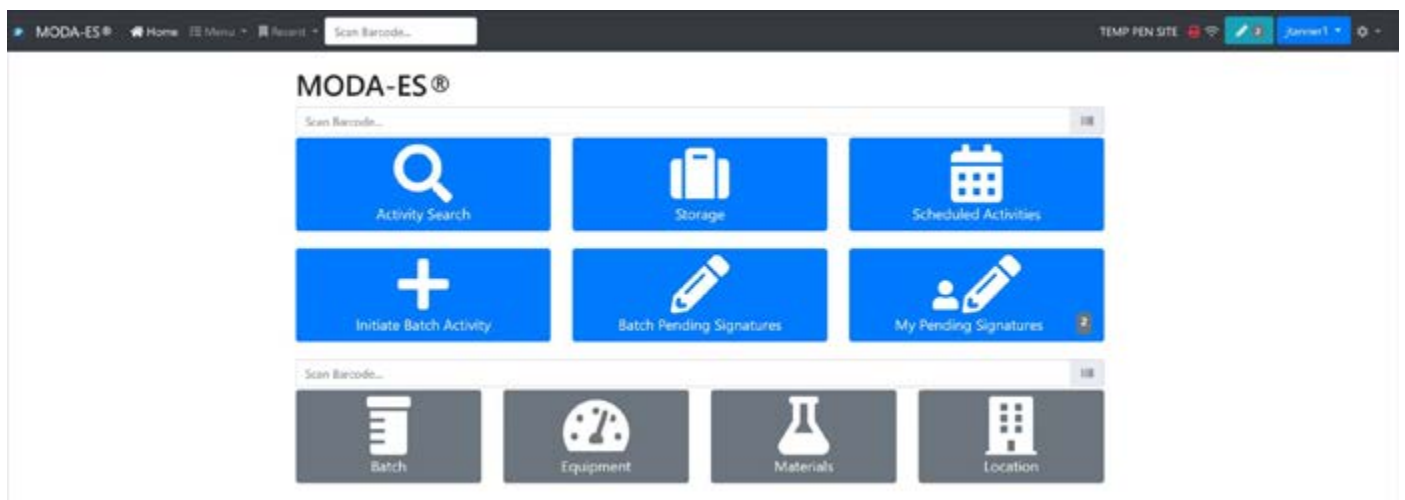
MODA-ES® Home Menu Recent Scan Barcode... TEMP PEN SITE 2 jtanner1

MODA-ES®

Scan Barcode...

Activity Search

Storage

Scheduled Activities

Initiate Batch Activity

Batch Pending Signatures

My Pending Signatures 2

Scan Barcode...

Batch

Equipment

Materials

Location